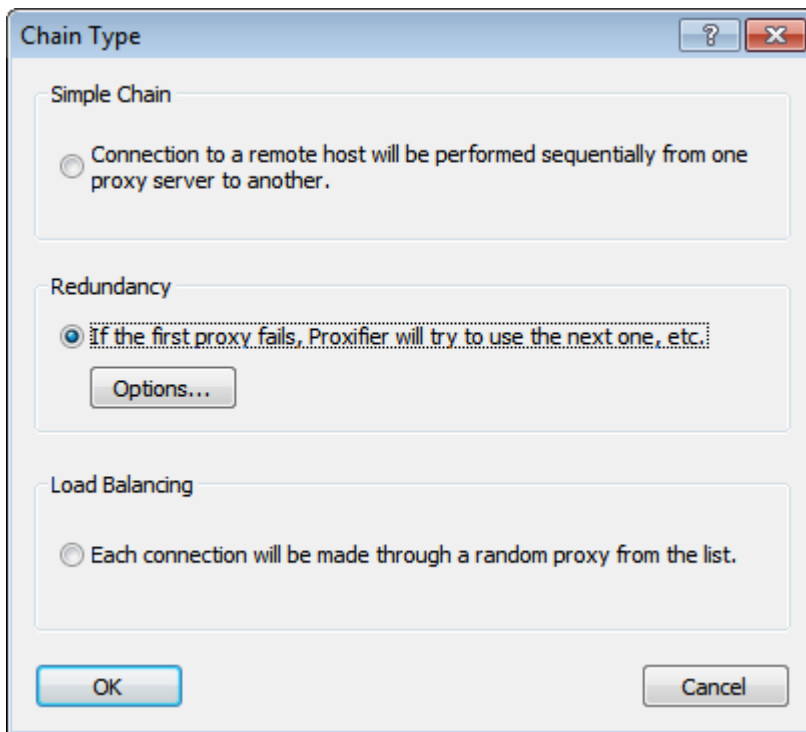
Chain Type

?

Simple Chain

Connection to a remote host will be performed sequentially from one proxy server to another.

Redundancy

If the first proxy fails, Proxifier will try to use the next one, etc.

Options...

Load Balancing

Each connection will be made through a random proxy from the list.

OK

Cancel